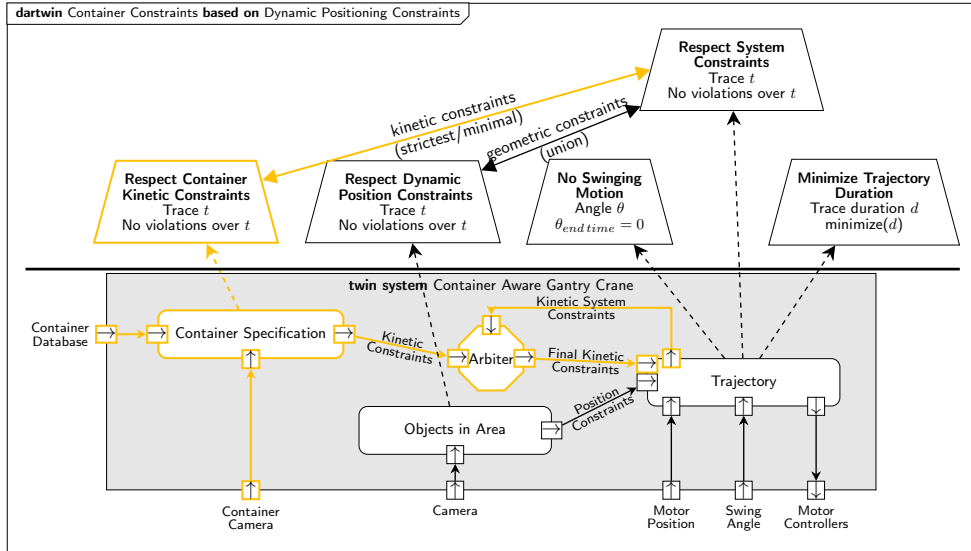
dartwin Container Constraints based on Dynamic Positioning Constraints

Respect System Constraints
Trace $t$
No violations over $t$

kinetic constraints (strictest/minimal)

geometric constraints (union)

Respect Container Kinetic Constraints
Trace $t$
No violations over $t$

Respect Dynamic Position Constraints
Trace $t$
No violations over $t$

No Swinging Motion
Angle $\theta$
$\theta_{end\,time} = 0$

Minimize Trajectory Duration
Trace duration $d$
minimize($d$)

twin system Container Aware Gantry Crane

Kinetic System Constraints

Container Database

Container Specification

Kinetic Constraints

Arbiter

Final Kinetic Constraints

Trajectory

Position Constraints

Objects in Area

Container Camera

Camera

Motor Position

Swing Angle

Motor Controllers